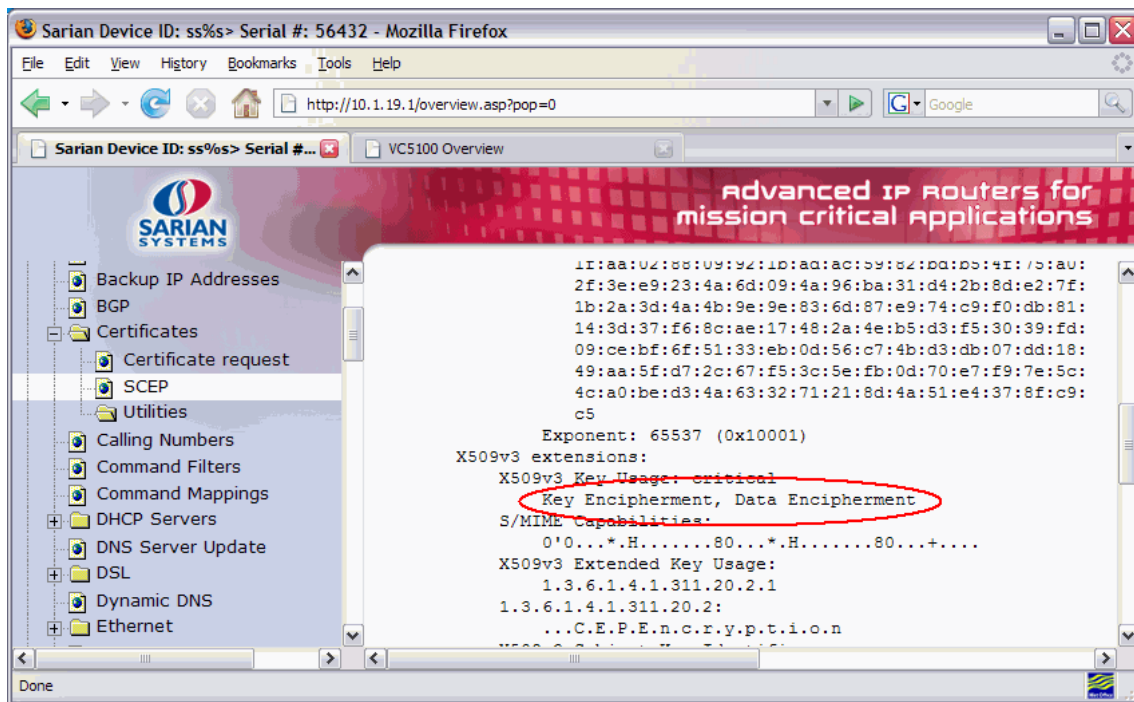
Sarian Device ID: ss%s> Serial #: 56432 - Mozilla Firefox

File Edit View History Bookmarks Tools Help

http://10.1.19.1/overview.asp?pop=0

Google

Sarian Device ID: ss%s> Serial #...

VC5100 Overview

SARIAN SYSTEMS

Advanced IP Routers for mission critical Applications

Backup IP Addresses
BGP
Certificates
Certificate request
SCEP
Utilities
Calling Numbers
Command Filters
Command Mappings
DHCP Servers
DNS Server Update
DSL
Dynamic DNS
Ethernet

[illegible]
2f:3e:e9:23:4a:6d:09:4a:96:ba:31:d4:2b:8d:e2:7f:
1b:2a:3d:4a:4b:9e:9e:83:6d:87:e9:74:c9:f0:db:81:
14:3d:37:f6:8c:ae:17:48:2a:4e:b5:d3:f5:30:39:fd:
09:ce:bf:6f:51:33:eb:0d:56:c7:4b:d3:db:07:dd:18:
49:aa:5f:d7:2c:67:f5:3c:5e:fb:0d:70:e7:f9:7e:5c:
4c:a0:be:d3:4a:63:32:71:21:8d:4a:51:e4:37:8f:c9:
c5
Exponent: 65537 (0x10001)
X509v3 extensions:
X509v3 Key Usage: critical
Key Encipherment, Data Encipherment
S/MIME Capabilities:
0'0...*.H.......80...*.H.......80...+....
X509v3 Extended Key Usage:
1.3.6.1.4.1.311.20.2.1
1.3.6.1.4.1.311.20.2:
...C.E.P.E.n.c.r.y.p.t.i.o.n
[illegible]

Done